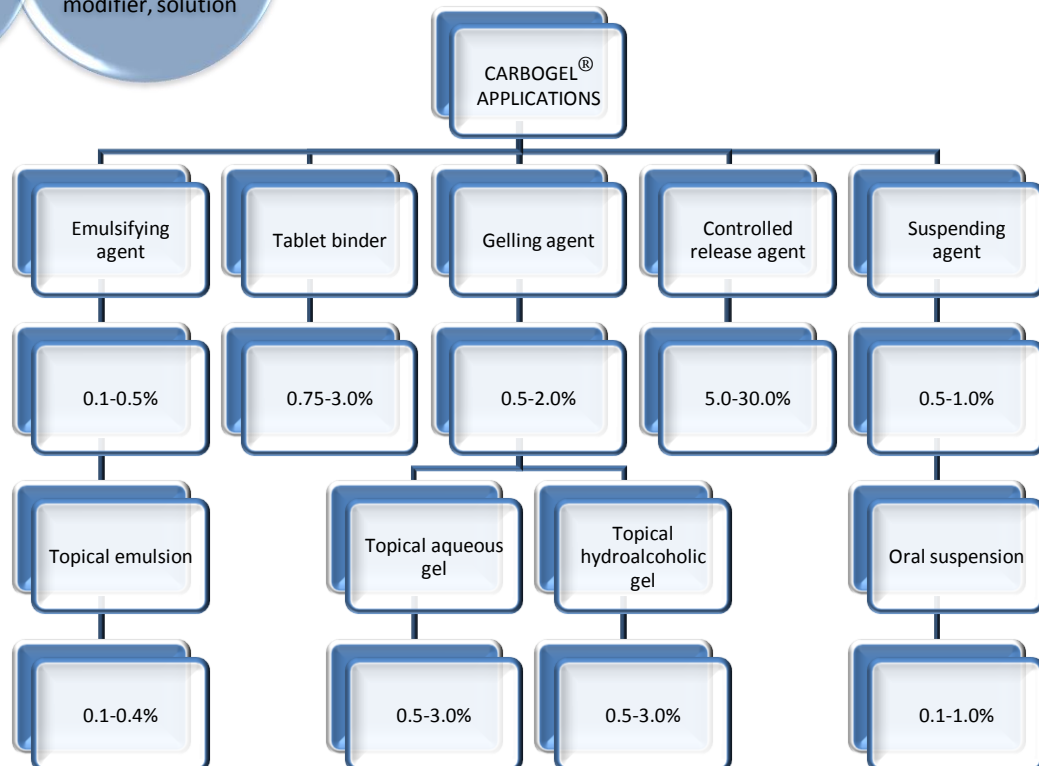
modifier, solution

CARBOGEL® APPLICATIONS

Emulsifying agent

Tablet binder

Gelling agent

Controlled release agent

Suspending agent

0.1-0.5%

0.75-3.0%

0.5-2.0%

5.0-30.0%

0.5-1.0%

Topical emulsion

Topical aqueous gel

Topical hydroalcoholic gel

Oral suspension

0.1-0.4%

0.5-3.0%

0.5-3.0%

0.1-1.0%